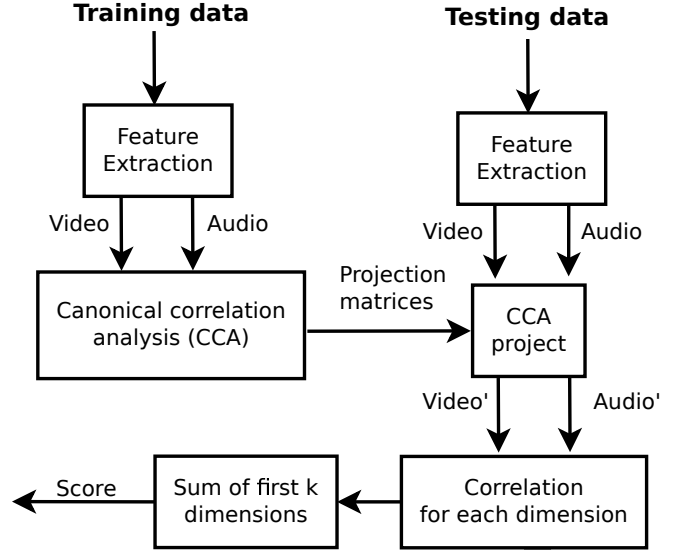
Training data

Testing data

Feature Extraction

Video

Audio

Canonical correlation analysis (CCA)

Projection matrices

Feature Extraction

Video

Audio

CCA project

Video'

Audio'

Correlation for each dimension

Sum of first k dimensions

Score